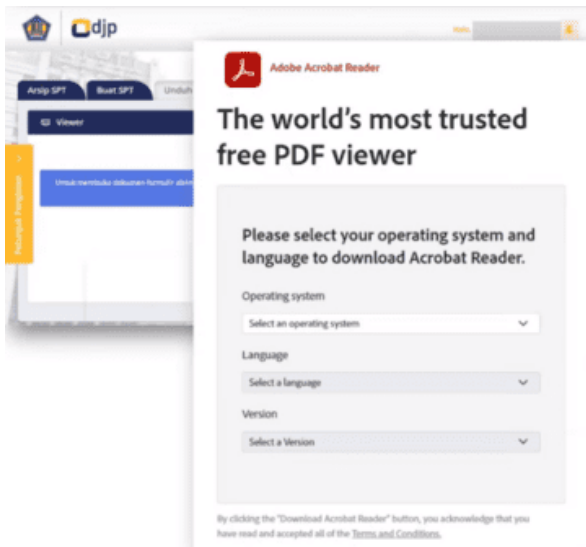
djp

Arsip SPT
Buat SPT
Unduh

Viewer

Untuk membuka dokumen formulir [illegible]

Petunjuk Pengisian

Adobe Acrobat Reader

The world's most trusted free PDF viewer

Please select your operating system and language to download Acrobat Reader.

Operating system
Select an operating system

Language
Select a language

Version
Select a Version

By clicking the "Download Acrobat Reader" button, you acknowledge that you have read and accepted all of the Terms and Conditions.